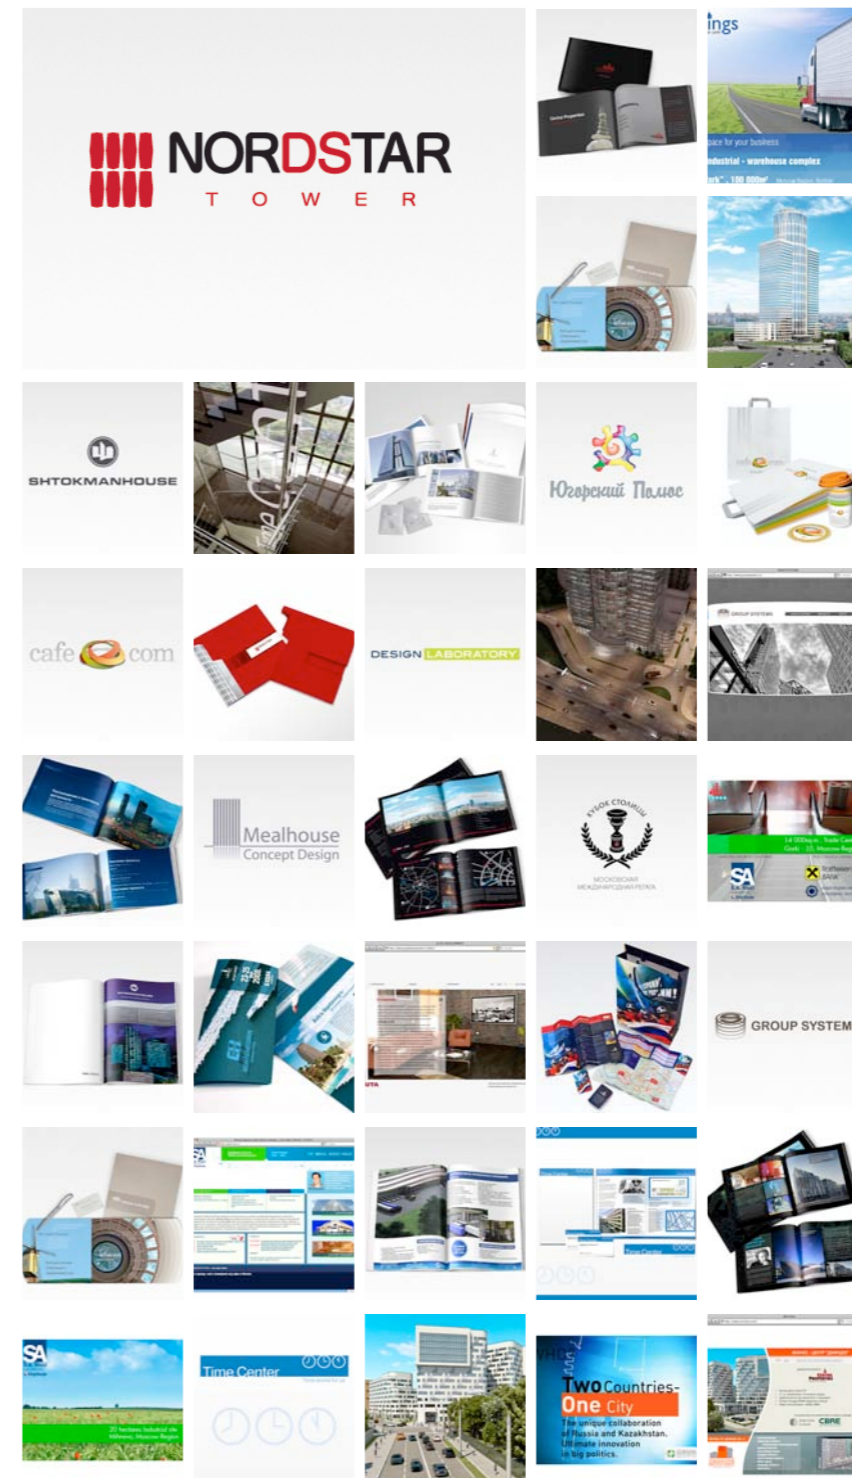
NORDSTAR
TOWER

ings
pace for your business
ndustrial - warehouse complex

SHTOKMANHOUSE

Югорский Полюс

cafe com

DESIGN LABORATORY

GROUP SYSTEM

Mealhouse
Concept Design

КУБОК СТОЛИЦЫ
МОСКОВСКАЯ МЕЖДУНАРОДНАЯ РЕГАТА

SA

GROUP SYSTEM

SA

Time Center

Two Countries-
One City
The unique collaboration of Russia and Kazakhstan.
Ultimate innovation in big politics.

CBRE